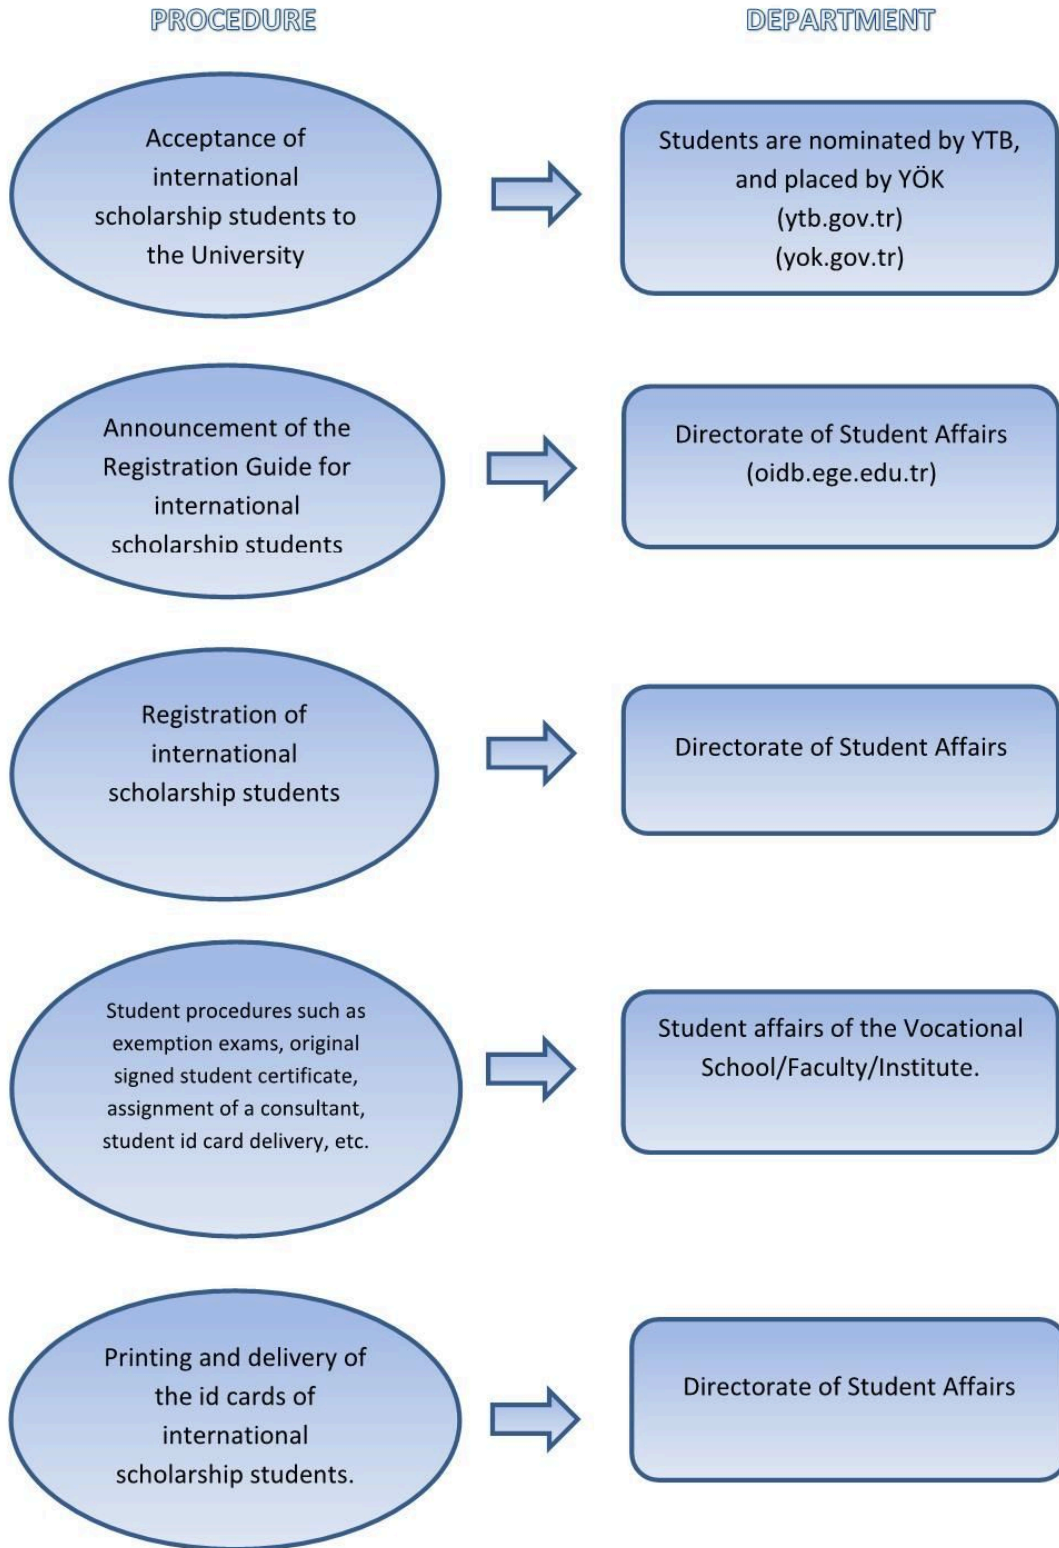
PROCEDURE

DEPARTMENT

Acceptance of international scholarship students to the University

Students are nominated by YTB, and placed by YÖK (ytb.gov.tr) (yok.gov.tr)

Announcement of the Registration Guide for international scholarship students

Directorate of Student Affairs (oidb.ege.edu.tr)

Registration of international scholarship students

Directorate of Student Affairs

Student procedures such as exemption exams, original signed student certificate, assignment of a consultant, student id card delivery, etc.

Student affairs of the Vocational School/Faculty/Institute.

Printing and delivery of the id cards of international scholarship students.

Directorate of Student Affairs